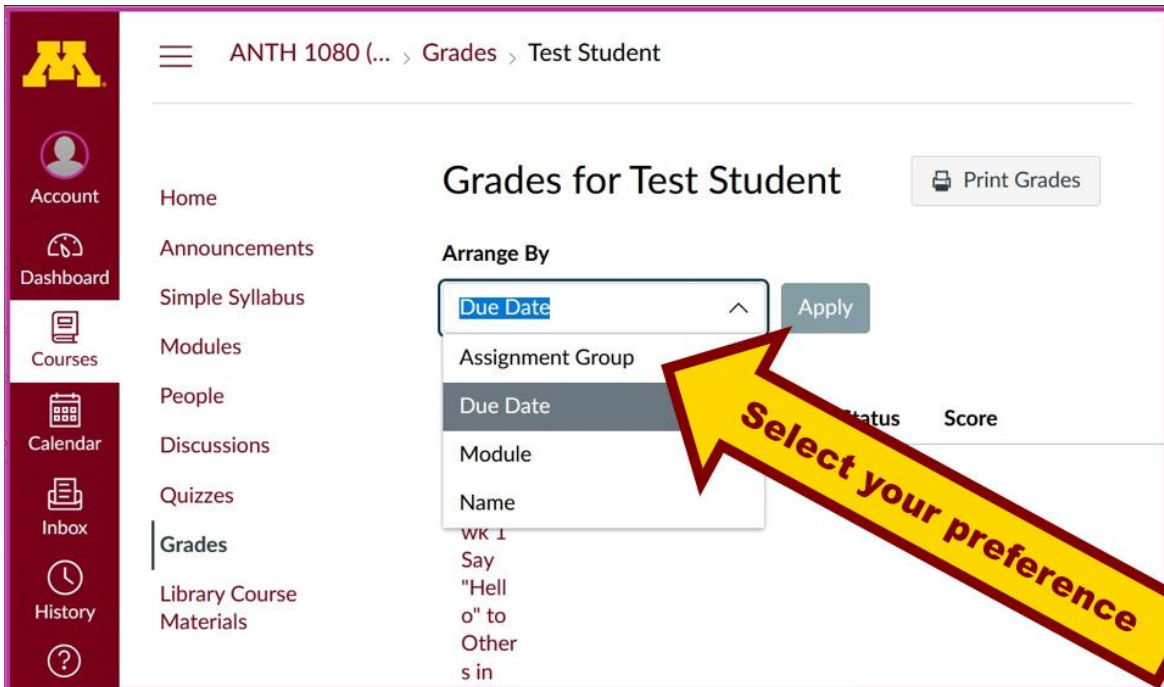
Account
Dashboard
Courses
Calendar
Inbox
History

ANTH 1080 (... › Grades › Test Student

Home
Announcements
Simple Syllabus
Modules
People
Discussions
Quizzes
Grades
Library Course Materials

Grades for Test Student

Print Grades

Arrange By

Due Date

Apply

Assignment Group
Due Date
Module
Name

Status Score

Wk 1 Say "Hello" to Others in

Select your preference